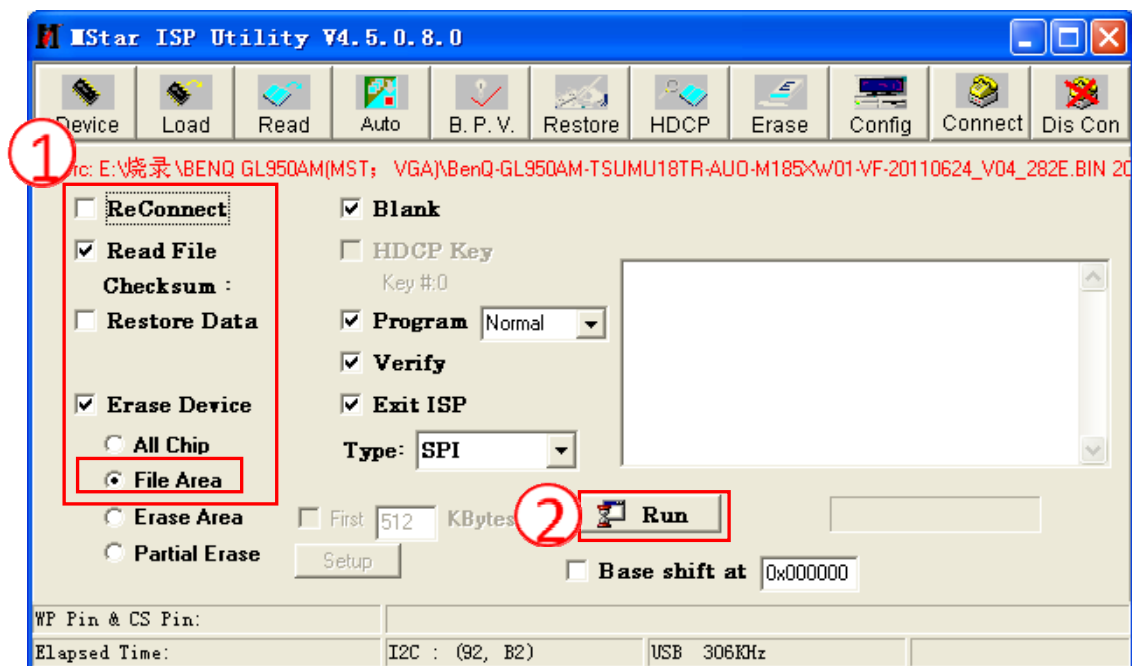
MStar ISP Utility V4.5.0.8.0

Device Load Read Auto B. P. V. Restore HDCP Erase Config Connect Dis Con

①

rc: E:\烧录\BENQ GL950AM(MST； VGA)\BenQ-GL950AM-TSUMU18TR-AUO-M185XW01-VF-20110624_V04_282E.BIN 20

ReConnect
Read File
Checksum :
Restore Data

Erase Device
All Chip
File Area
Erase Area
Partial Erase

Blank
HDCP Key
Key #:0
Program Normal
Verify
Exit ISP
Type: SPI

First 512 KBytes
Setup

② Run

Base shift at 0x000000

WP Pin & CS Pin:
Elapsed Time: I2C : (92, B2) USB 306KHz